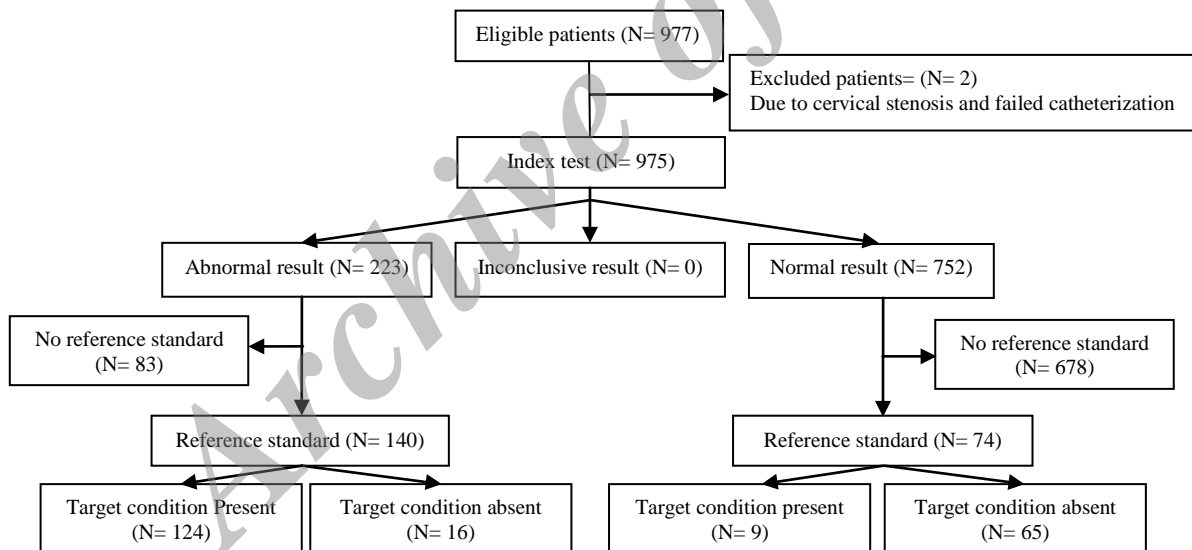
Eligible patients (N= 977)

Excluded patients= (N= 2)
Due to cervical stenosis and failed catheterization

Index test (N= 975)

Abnormal result (N= 223)

Inconclusive result (N= 0)

Normal result (N= 752)

No reference standard (N= 83)

No reference standard (N= 678)

Reference standard (N= 140)

Reference standard (N= 74)

Target condition Present (N= 124)

Target condition absent (N= 16)

Target condition present (N= 9)

Target condition absent (N= 65)

Archive of